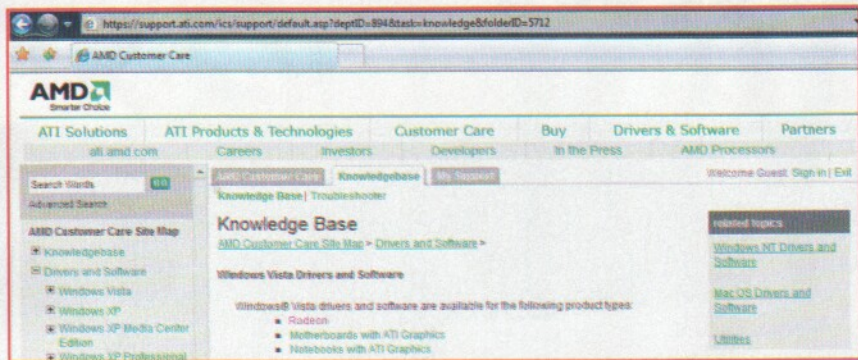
https://support.ati.com/ics/support/default.asp?deptID=894&task=knowledge&folderID=5712

AMD Customer Care

AMD
Smarter Choice

ATI Solutions | ATI Products & Technologies | Customer Care | Buy | Drivers & Software | Partners

ati.amd.com | Careers | Investors | Developers | In the Press | AMD Processors

Search Words GO
Advanced Search

AMD Customer Care Site Map
Knowledgebase
Drivers and Software
Windows Vista
Windows XP
Windows XP Media Center Edition
Windows XP Professional

AMD Customer Care | Knowledgebase | My Support

Welcome Guest. Sign in | Exit

Knowledge Base | Troubleshooter

Knowledge Base

AMD Customer Care Site Map > Drivers and Software >

Windows Vista Drivers and Software

Windows® Vista drivers and software are available for the following product types:

Radeon
Motherboards with ATI Graphics
Notebooks with ATI Graphics

related topics

Windows NT Drivers and Software

Mac OS Drivers and Software

Utilities